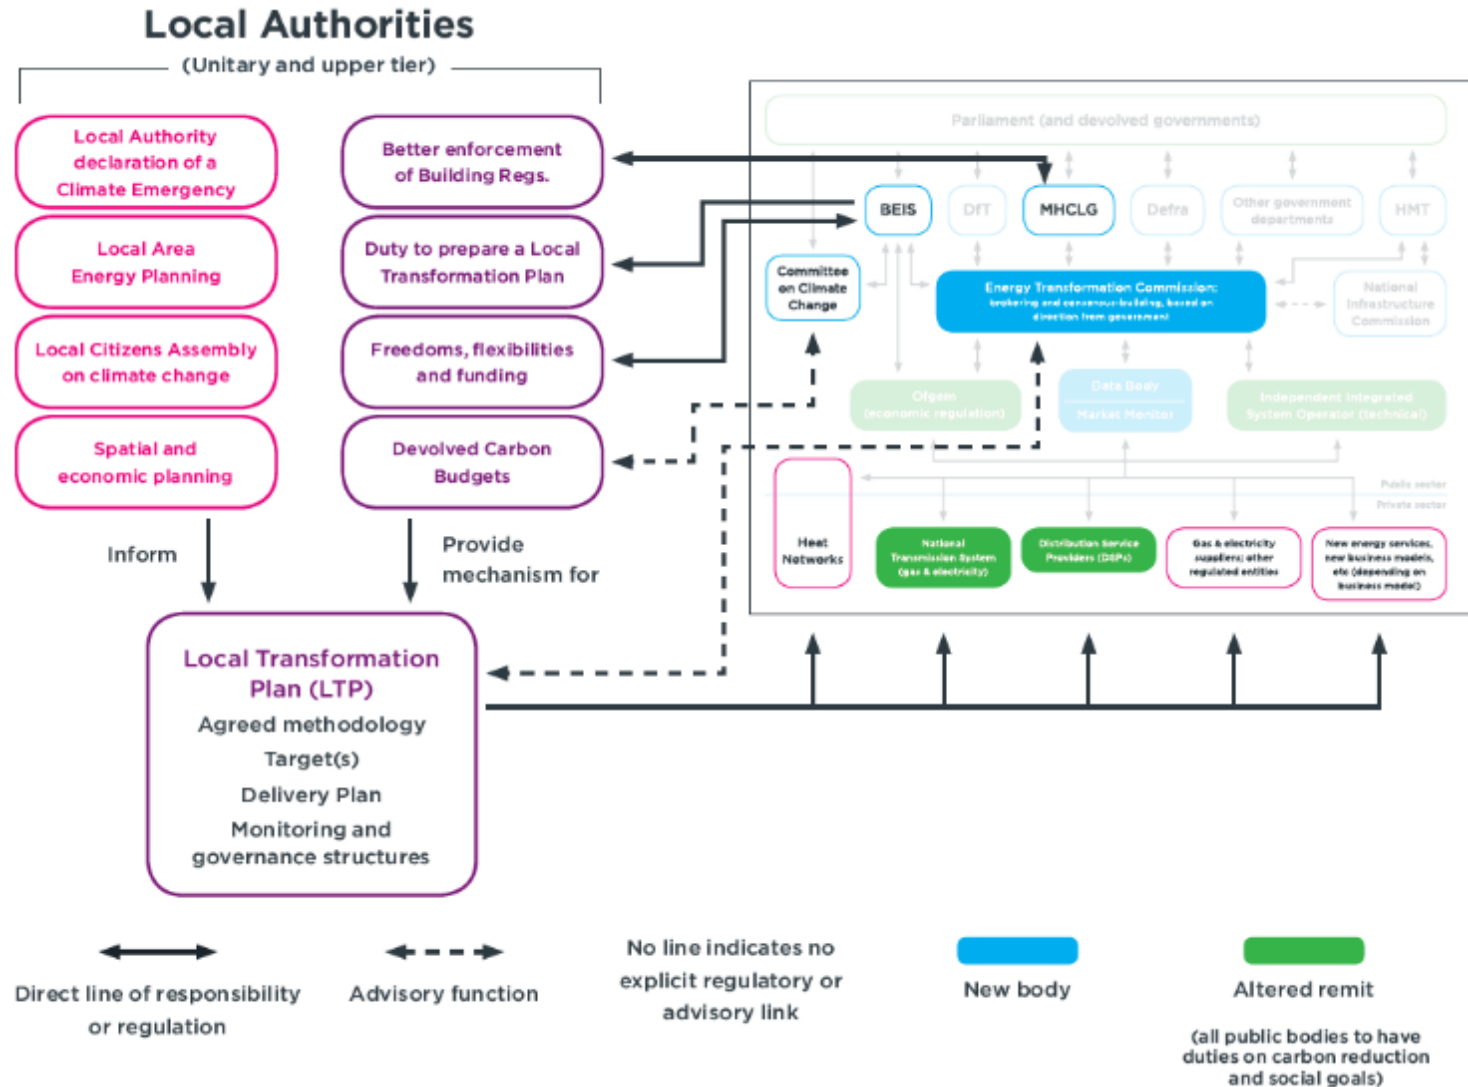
Local Authorities

(Unitary and upper tier)

Local Authority declaration of a Climate Emergency

Local Area Energy Planning

Local Citizens Assembly on climate change

Spatial and economic planning

Better enforcement of Building Regs.

Duty to prepare a Local Transformation Plan

Freedoms, flexibilities and funding

Devolved Carbon Budgets

Inform

Provide mechanism for

Local Transformation Plan (LTP)

Agreed methodology

Target(s)

Delivery Plan

Monitoring and governance structures

Parliament (and devolved governments)

BEIS

DfT

MHCLG

Defra

Other government departments

HMT

Committee on Climate Change

Energy Transformation Commission: brokering and consensus-building, based on direction from government

National Infrastructure Commission

Ofgem (economic regulation)

Data Body

Market Monitor

Independent Integrated System Operator (technical)

Public sector

Private sector

Heat Networks

National Transmission System (gas & electricity)

Distribution Service Providers (DSPs)

Gas & electricity suppliers; other regulated entities

New energy services, new business models, etc (depending on business model)

Direct line of responsibility or regulation

Advisory function

No line indicates no explicit regulatory or advisory link

New body

Altered remit

(all public bodies to have duties on carbon reduction and social goals)